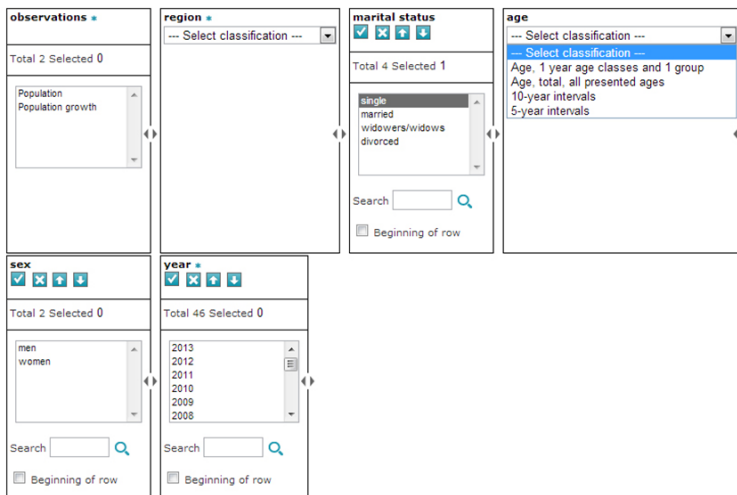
observations *

Total 2 Selected 0

Population
Population growth

region *

--- Select classification ---

marital status

Total 4 Selected 1

single
married
widowers/widows
divorced

Search

Beginning of row

age

--- Select classification ---

--- Select classification ---
Age, 1 year age classes and 1 group
Age, total, all presented ages
10-year intervals
5-year intervals

sex

Total 2 Selected 0

men
women

Search

Beginning of row

year *

Total 46 Selected 0

2013
2012
2011
2010
2009
2008

Search

Beginning of row